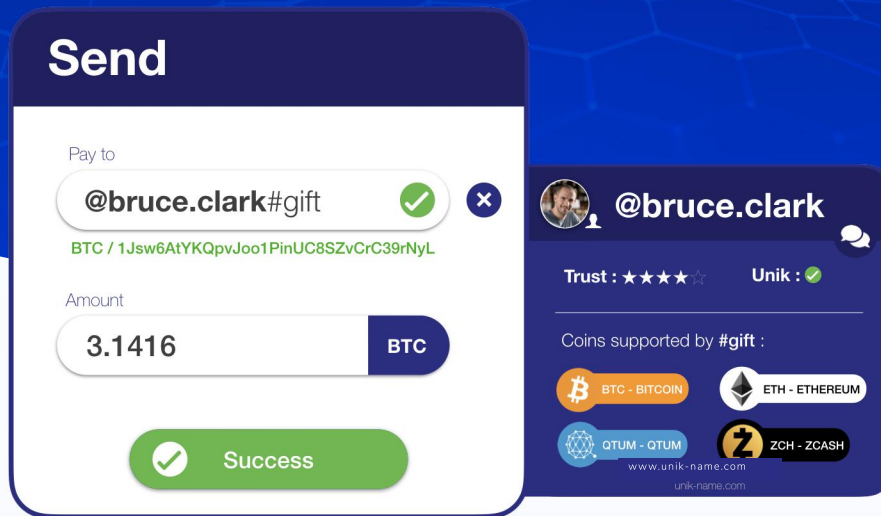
Send

Pay to

@bruce.clark#gift

BTC / 1Jsw6AtYKQpvJoo1PinUC8SZvCrC39rNyL

Amount

3.1416

BTC

Success

@bruce.clark

Trust : ★★★★☆

Unik :

Coins supported by #gift :

BTC - BITCOIN

ETH - ETHEREUM

QTUM - QTUM

ZCH - ZCASH

www.unik-name.com

unik-name.com